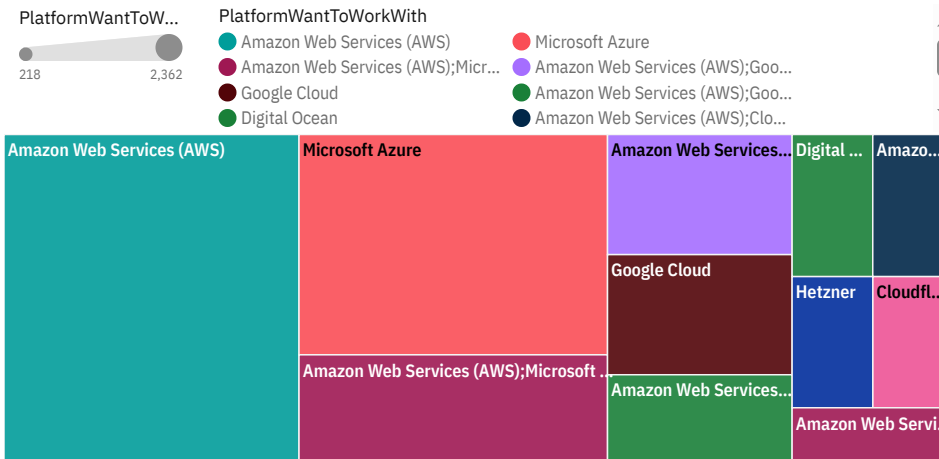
PlatformWantToW...

218 2,362

PlatformWantToWorkWith

Amazon Web Services (AWS)
Microsoft Azure
Amazon Web Services (AWS);Micr...
Amazon Web Services (AWS);Goo...
Google Cloud
Amazon Web Services (AWS);Goo...
Digital Ocean
Amazon Web Services (AWS);Clo...

Amazon Web Services (AWS)

Microsoft Azure

Amazon Web Services (AWS);Microsoft ...

Amazon Web Services...

Google Cloud

Amazon Web Services...

Digital ...

Amazo...

Hetzner

Cloudfl...

Amazon Web Servi...